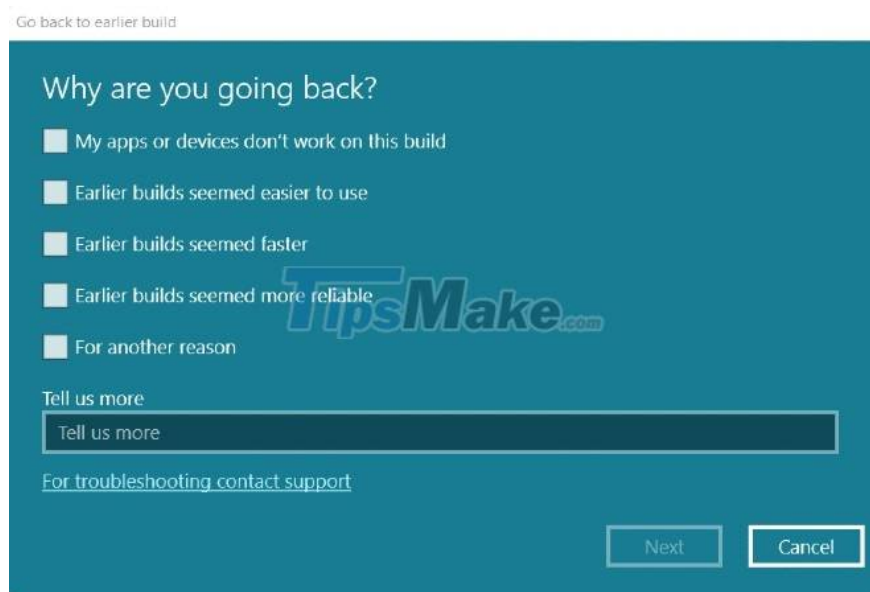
Go back to earlier build

Why are you going back?

My apps or devices don't work on this build

Earlier builds seemed easier to use

Earlier builds seemed faster

Earlier builds seemed more reliable

For another reason

TipsMake.com

Tell us more

Tell us more

For troubleshooting contact support

Next

Cancel